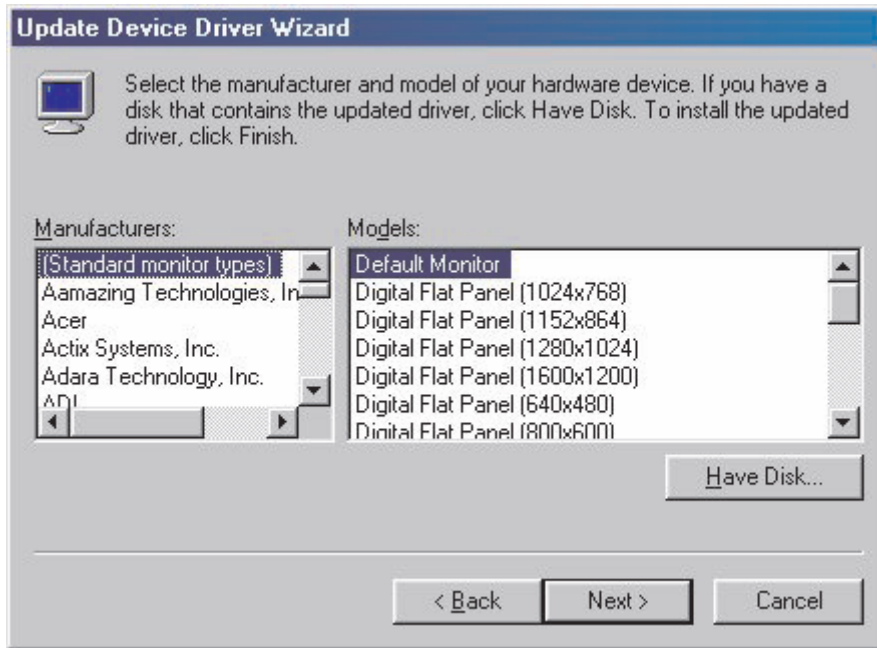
Update Device Driver Wizard

Select the manufacturer and model of your hardware device. If you have a disk that contains the updated driver, click Have Disk. To install the updated driver, click Finish.

Manufacturers:

(Standard monitor types)
Aamazing Technologies, In
Acer
Actix Systems, Inc.
Adara Technology, Inc.
ADI

Models:

Default Monitor
Digital Flat Panel (1024x768)
Digital Flat Panel (1152x864)
Digital Flat Panel (1280x1024)
Digital Flat Panel (1600x1200)
Digital Flat Panel (640x480)
Digital Flat Panel (800x600)

Have Disk...

< Back

Next >

Cancel